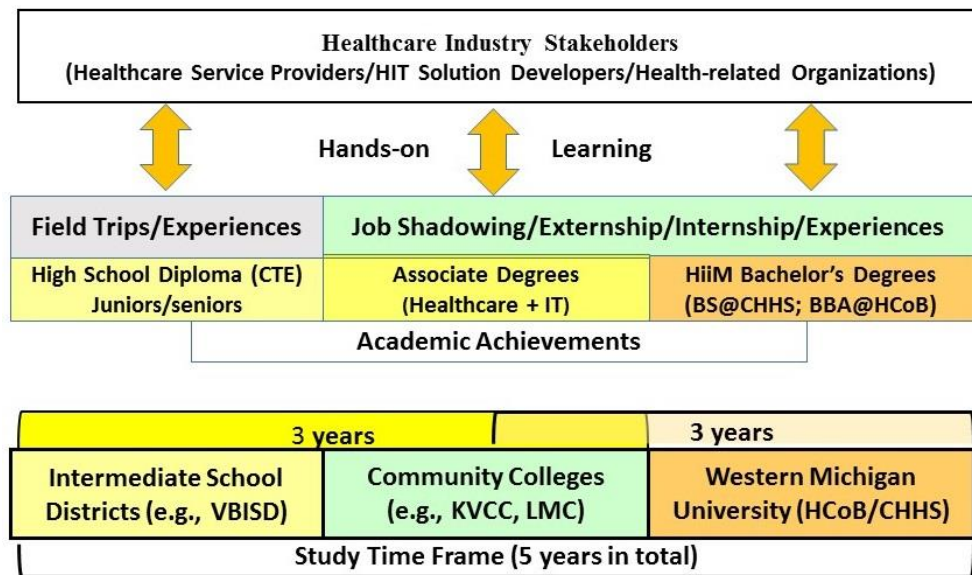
Healthcare Industry Stakeholders
(Healthcare Service Providers/HIT Solution Developers/Health-related Organizations)

Hands-on Learning

Field Trips/Experiences

Job Shadowing/Externship/Internship/Experiences

High School Diploma (CTE) Juniors/seniors

Associate Degrees (Healthcare + IT)

HiiM Bachelor's Degrees (BS@CHHS; BBA@HCoB)

Academic Achievements

3 years

3 years

Intermediate School Districts (e.g., VBISD)

Community Colleges (e.g., KVCC, LMC)

Western Michigan University (HCoB/CHHS)

Study Time Frame (5 years in total)